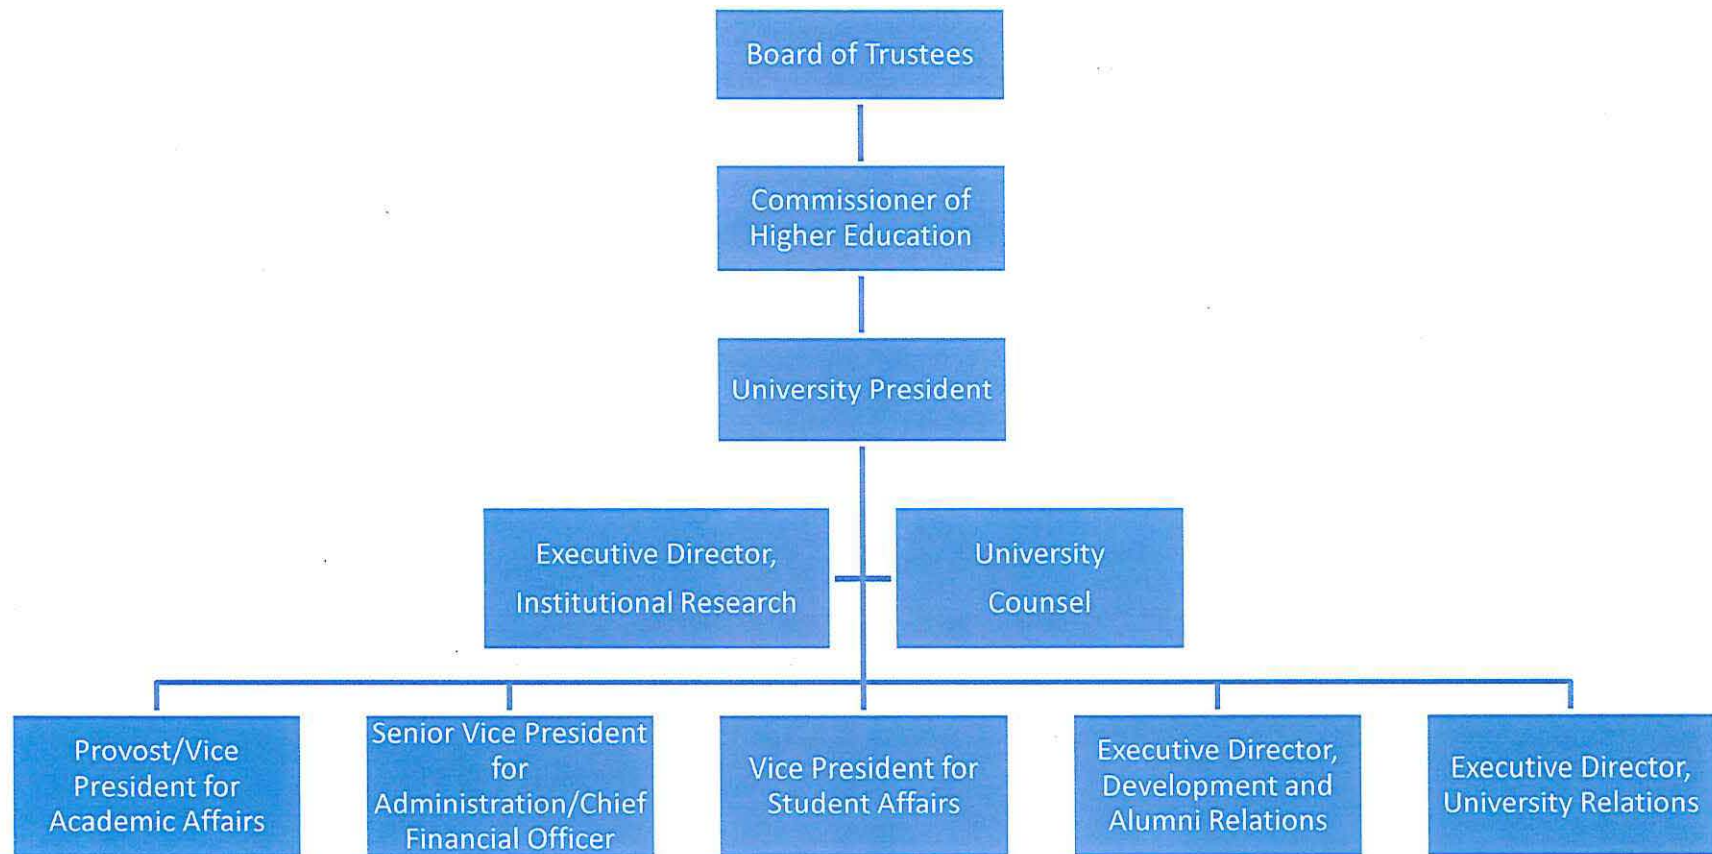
Board of Trustees

Commissioner of Higher Education

University President

Executive Director, Institutional Research

University Counsel

Provost/Vice President for Academic Affairs

Senior Vice President for Administration/Chief Financial Officer

Vice President for Student Affairs

Executive Director, Development and Alumni Relations

Executive Director, University Relations